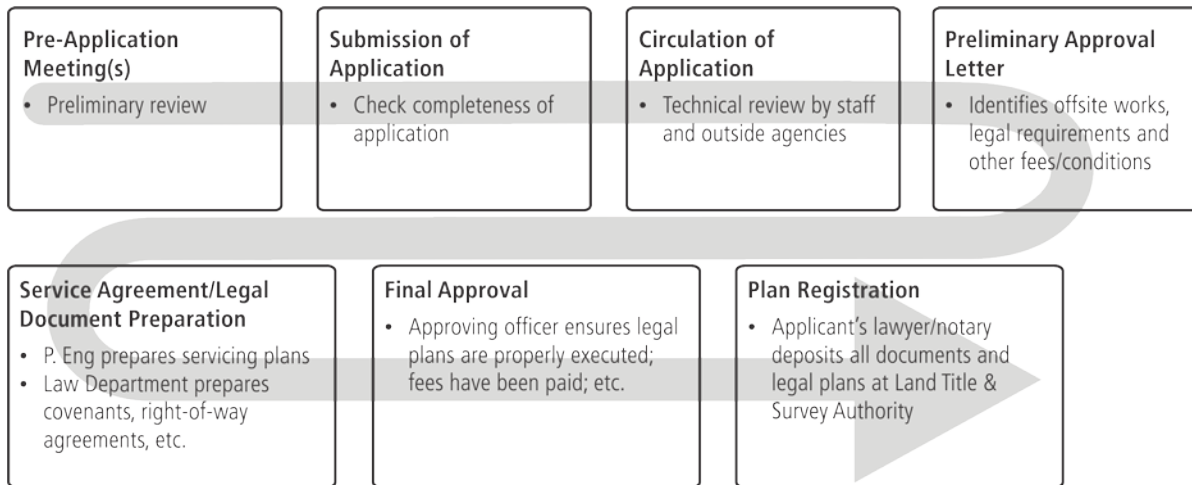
Pre-Application Meeting(s)
• Preliminary review

Submission of Application
• Check completeness of application

Circulation of Application
• Technical review by staff and outside agencies

Preliminary Approval Letter
• Identifies offsite works, legal requirements and other fees/conditions

Service Agreement/Legal Document Preparation
• P. Eng prepares servicing plans
• Law Department prepares covenants, right-of-way agreements, etc.

Final Approval
• Approving officer ensures legal plans are properly executed; fees have been paid; etc.

Plan Registration
• Applicant's lawyer/notary deposits all documents and legal plans at Land Title & Survey Authority